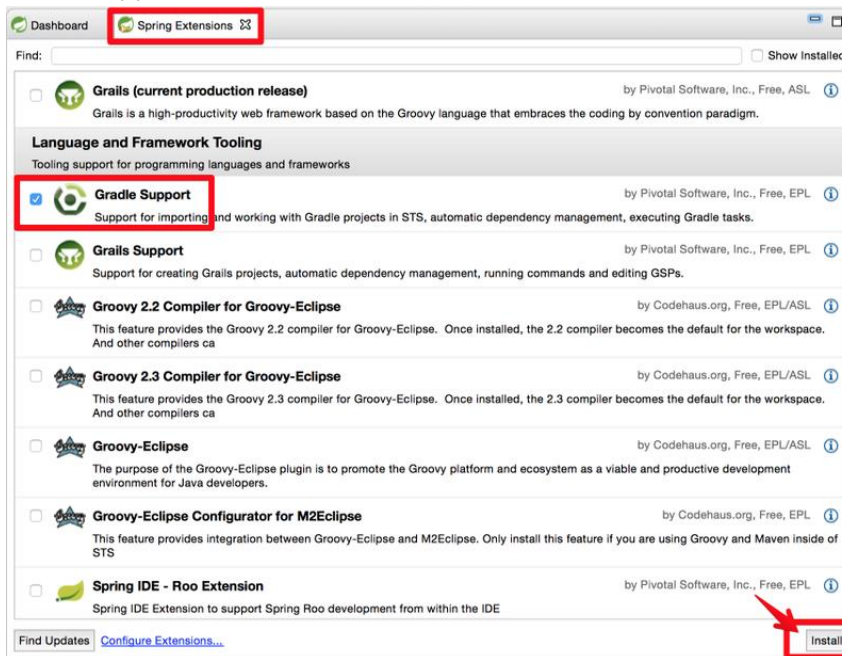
Dashboard
Spring Extensions

Find:
Show Installed

Grails (current production release)
by Pivotal Software, Inc., Free, ASL
Grails is a high-productivity web framework based on the Groovy language that embraces the coding by convention paradigm.

Language and Framework Tooling
Tooling support for programming languages and frameworks

Gradle Support
by Pivotal Software, Inc., Free, EPL
Support for importing and working with Gradle projects in STS, automatic dependency management, executing Gradle tasks.

Grails Support
by Pivotal Software, Inc., Free, EPL
Support for creating Grails projects, automatic dependency management, running commands and editing GSPs.

Groovy 2.2 Compiler for Groovy-Eclipse
by Codehaus.org, Free, EPL/ASL
This feature provides the Groovy 2.2 compiler for Groovy-Eclipse. Once installed, the 2.2 compiler becomes the default for the workspace. And other compilers ca

Groovy 2.3 Compiler for Groovy-Eclipse
by Codehaus.org, Free, EPL/ASL
This feature provides the Groovy 2.3 compiler for Groovy-Eclipse. Once installed, the 2.3 compiler becomes the default for the workspace. And other compilers ca

Groovy-Eclipse
by Codehaus.org, Free, EPL/ASL
The purpose of the Groovy-Eclipse plugin is to promote the Groovy platform and ecosystem as a viable and productive development environment for Java developers.

Groovy-Eclipse Configurator for M2Eclipse
by Codehaus.org, Free, EPL
This feature provides integration between Groovy-Eclipse and M2Eclipse. Only install this feature if you are using Groovy and Maven inside of STS

Spring IDE - Roo Extension
by Pivotal Software, Inc., Free, EPL
Spring IDE Extension to support Spring Roo development from within the IDE

Find Updates
Configure Extensions...
Install